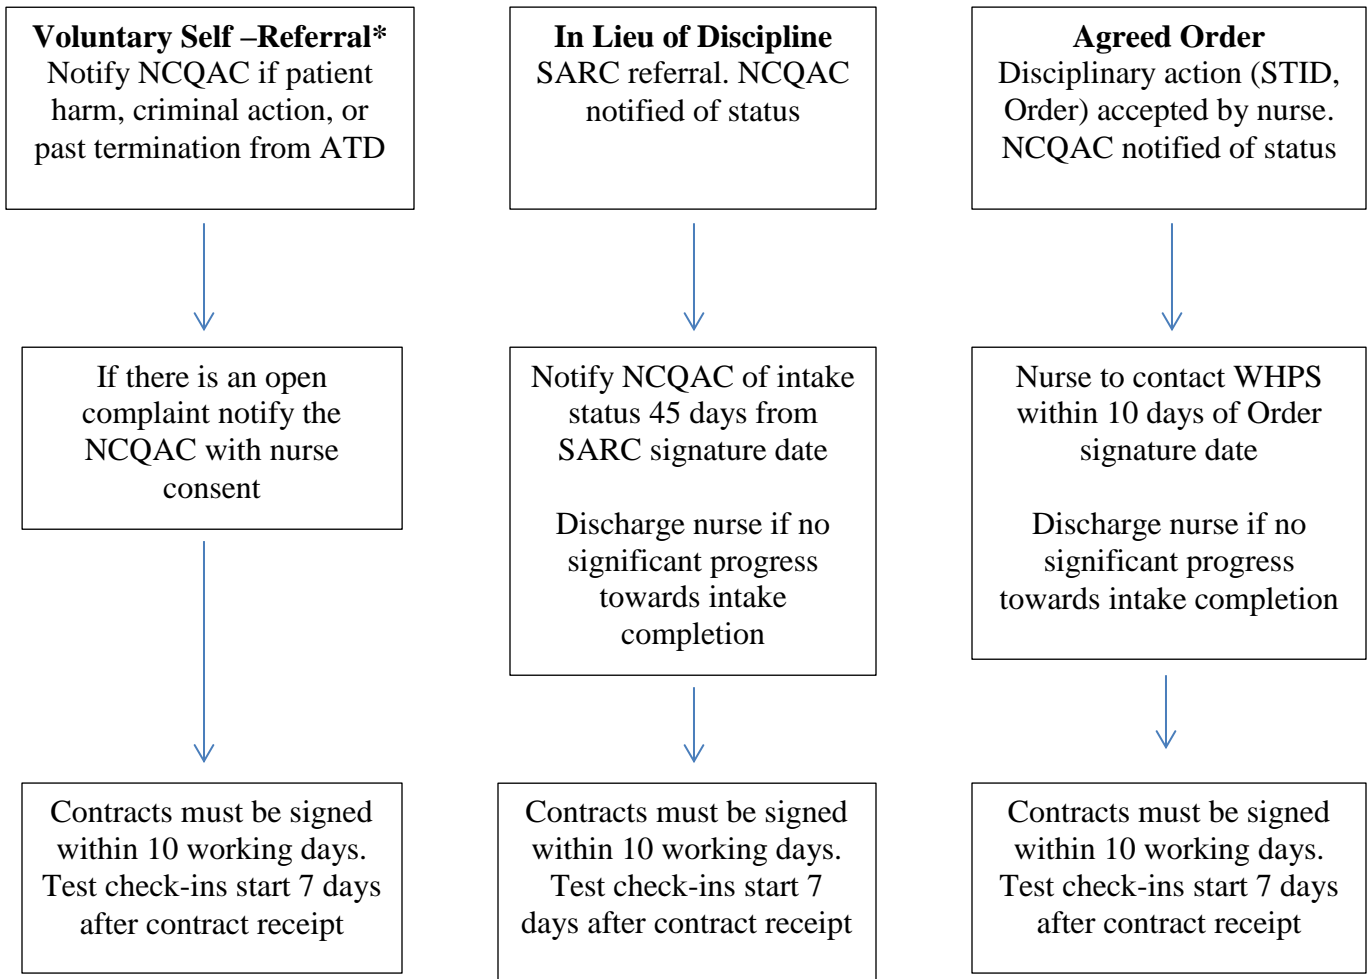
**Voluntary Self –Referral***
Notify NCQAC if patient harm, criminal action, or past termination from ATD

If there is an open complaint notify the NCQAC with nurse consent

Contracts must be signed within 10 working days. Test check-ins start 7 days after contract receipt

**In Lieu of Discipline**
SARC referral. NCQAC notified of status

Notify NCQAC of intake status 45 days from SARC signature date

Discharge nurse if no significant progress towards intake completion

Contracts must be signed within 10 working days. Test check-ins start 7 days after contract receipt

**Agreed Order**
Disciplinary action (STID, Order) accepted by nurse. NCQAC notified of status

Nurse to contact WHPS within 10 days of Order signature date

Discharge nurse if no significant progress towards intake completion

Contracts must be signed within 10 working days. Test check-ins start 7 days after contract receipt